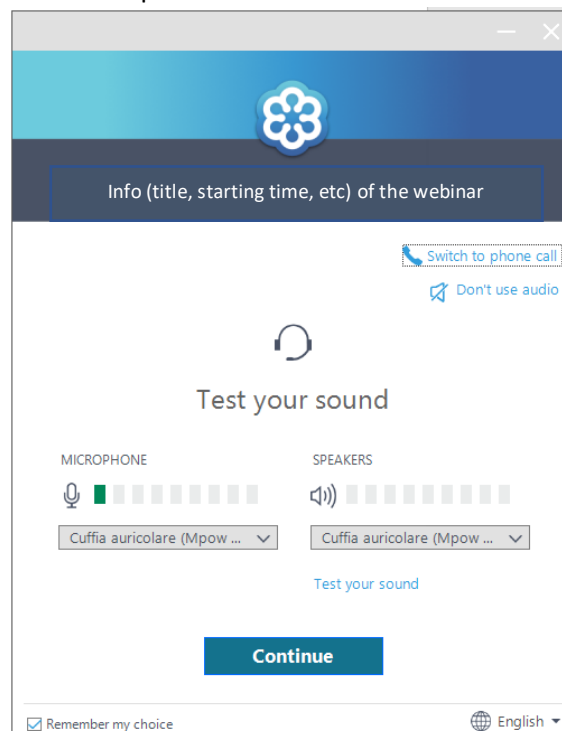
Info (title, starting time, etc) of the webinar

Switch to phone call

Don't use audio

Test your sound

MICROPHONE

SPEAKERS

Cuffia auricolare (Mpow ...

Cuffia auricolare (Mpow ...

Test your sound

Continue

Remember my choice

English